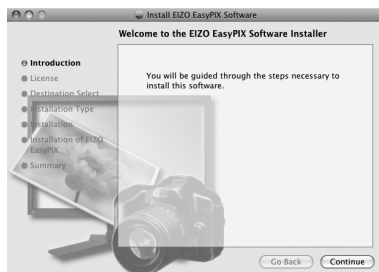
Install EIZO EasyPIX Software

Welcome to the EIZO EasyPIX Software Installer

Introduction
License
Destination Select
Installation Type
Installation
Installation of EIZO EasyPIX
Summary

You will be guided through the steps necessary to install this software.

Go Back
Continue